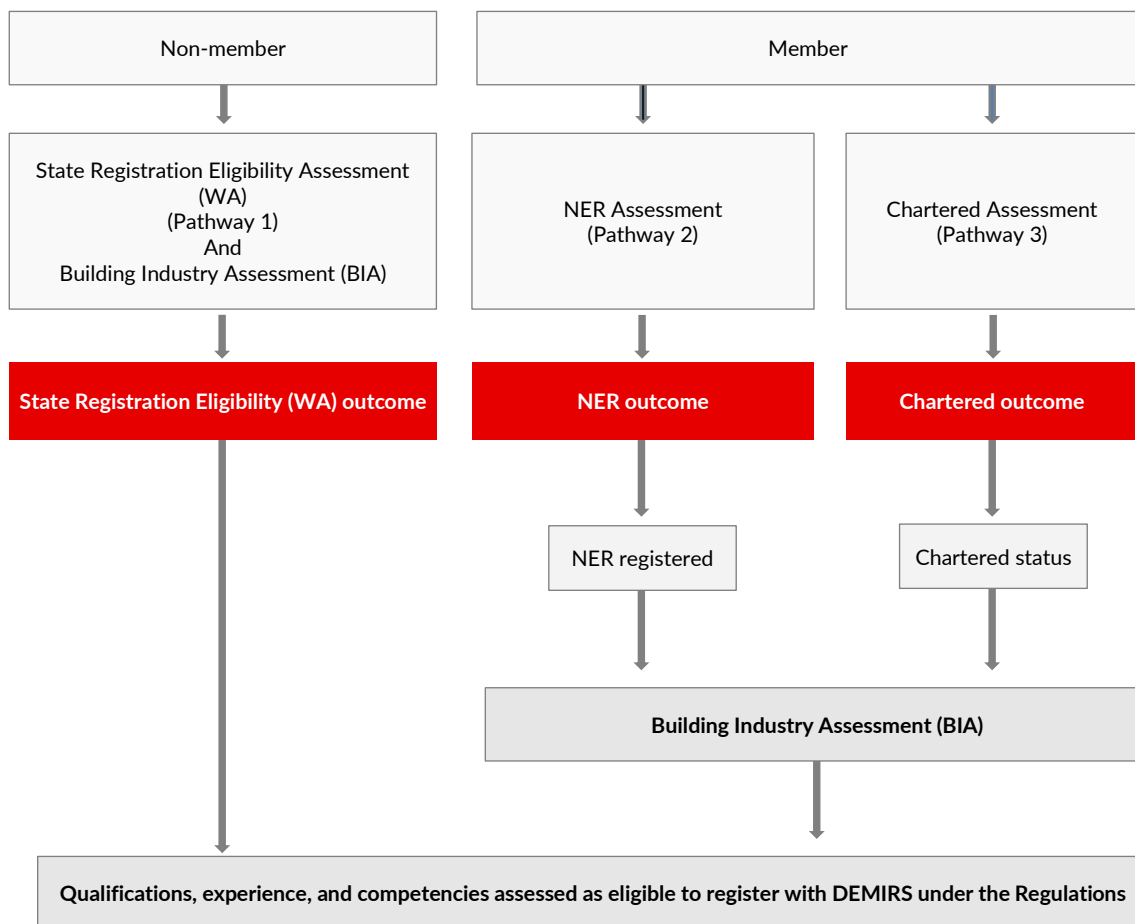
Non-member

Member

State Registration Eligibility Assessment (WA)
(Pathway 1)
And
Building Industry Assessment (BIA)

NER Assessment
(Pathway 2)

Chartered Assessment
(Pathway 3)

State Registration Eligibility (WA) outcome

NER outcome

Chartered outcome

NER registered

Chartered status

Building Industry Assessment (BIA)

Qualifications, experience, and competencies assessed as eligible to register with DEMIRS under the Regulations